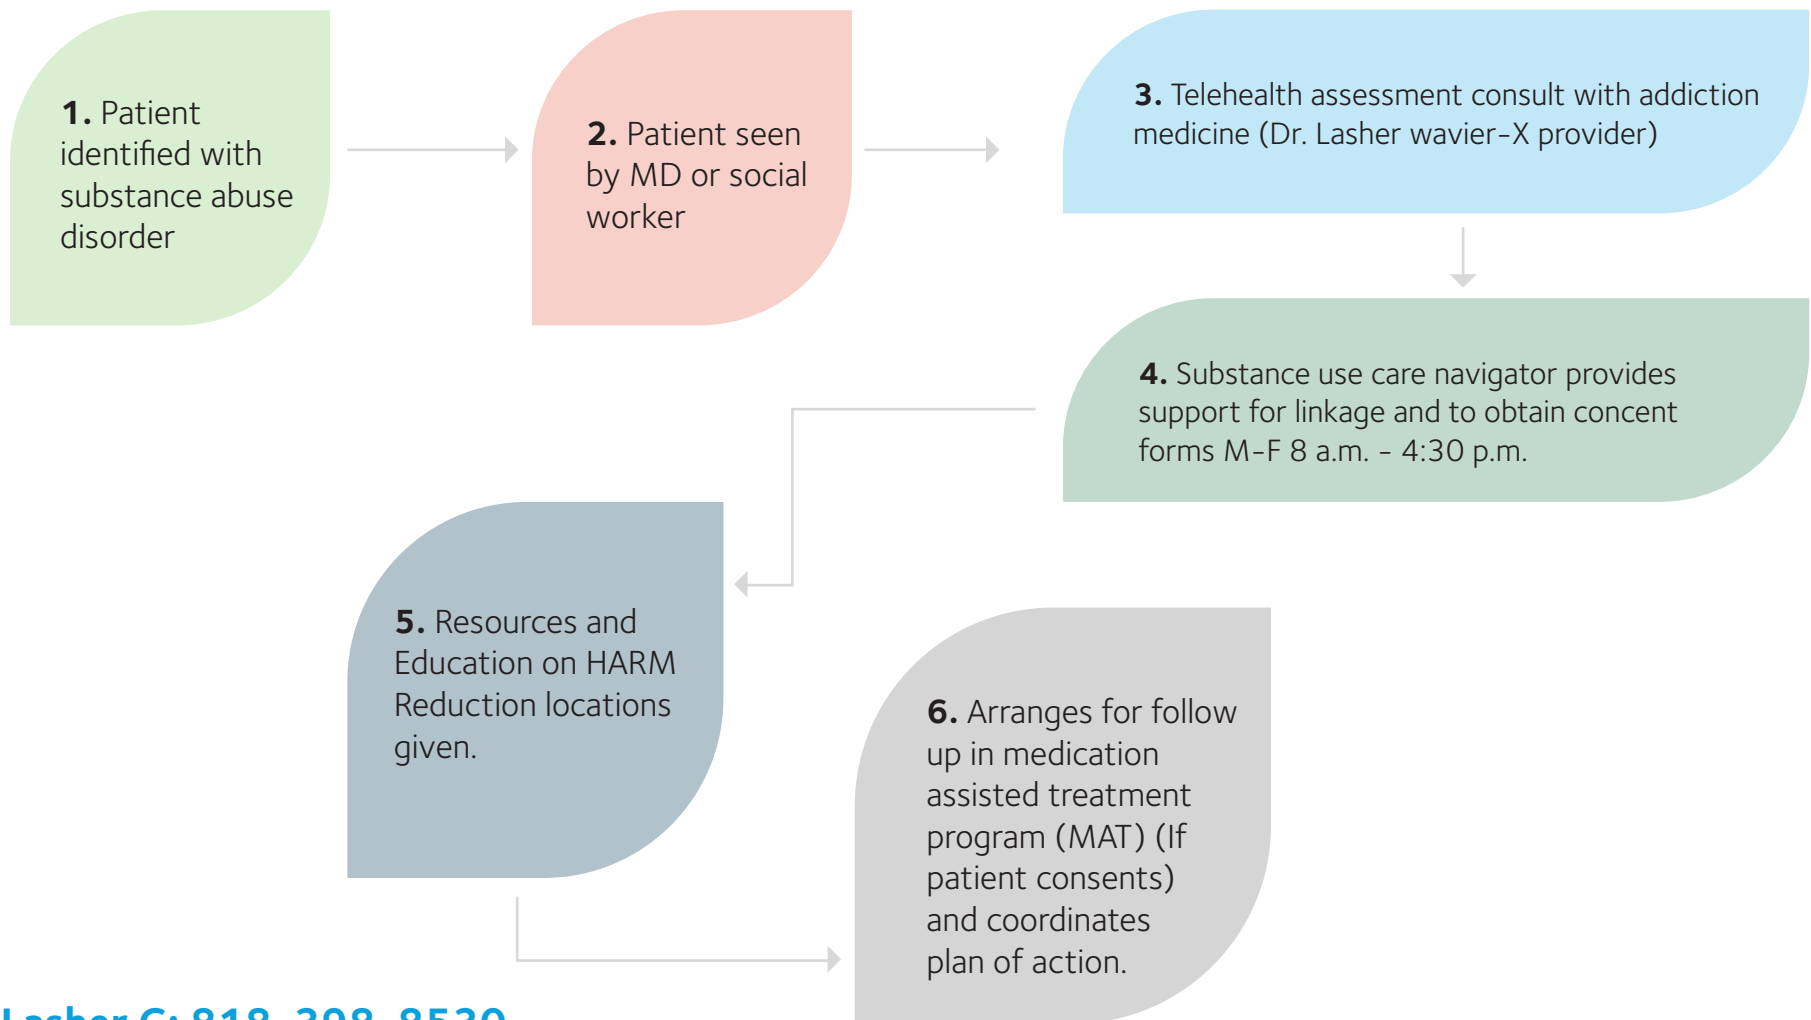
**1.** Patient identified with substance abuse disorder

**2.** Patient seen by MD or social worker

**3.** Telehealth assessment consult with addiction medicine (Dr. Lasher wavier-X provider)

**4.** Substance use care navigator provides support for linkage and to obtain concent forms M-F 8 a.m. - 4:30 p.m.

**5.** Resources and Education on HARM Reduction locations given.

**6.** Arranges for follow up in medication assisted treatment program (MAT) (If patient consents) and coordinates plan of action.

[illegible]